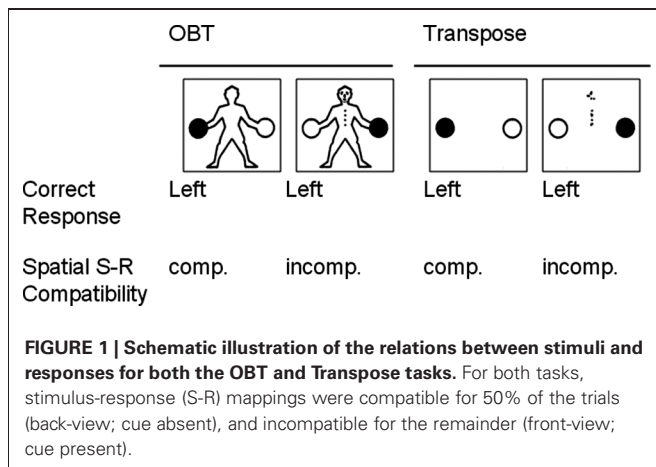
OBT

Transpose

Correct Response

Left

Left

Left

Left

Spatial S-R Compatibility

comp.

incomp.

comp.

incomp.

**FIGURE 1 | Schematic illustration of the relations between stimuli and responses for both the OBT and Transpose tasks.** For both tasks, stimulus-response (S-R) mappings were compatible for 50% of the trials (back-view; cue absent), and incompatible for the remainder (front-view; cue present).